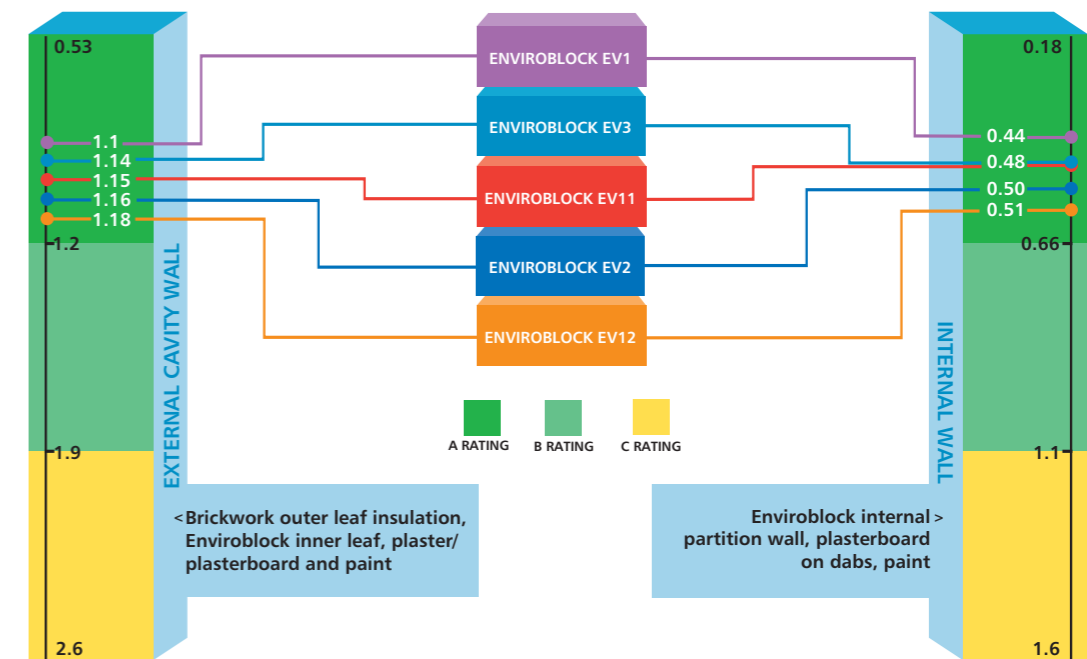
0.53

1.1
1.14
1.15
1.16
1.18

1.2

1.9

2.6

EXTERNAL CAVITY WALL

ENVIROBLOCK EV1

ENVIROBLOCK EV3

ENVIROBLOCK EV11

ENVIROBLOCK EV2

ENVIROBLOCK EV12

A RATING
B RATING
C RATING

<Brickwork outer leaf insulation, Enviroblock inner leaf, plaster/ plasterboard and paint

Enviroblock internal > partition wall, plasterboard on dabs, paint

INTERNAL WALL

0.18

0.44
0.48
0.50
0.51

0.66

1.1

1.6